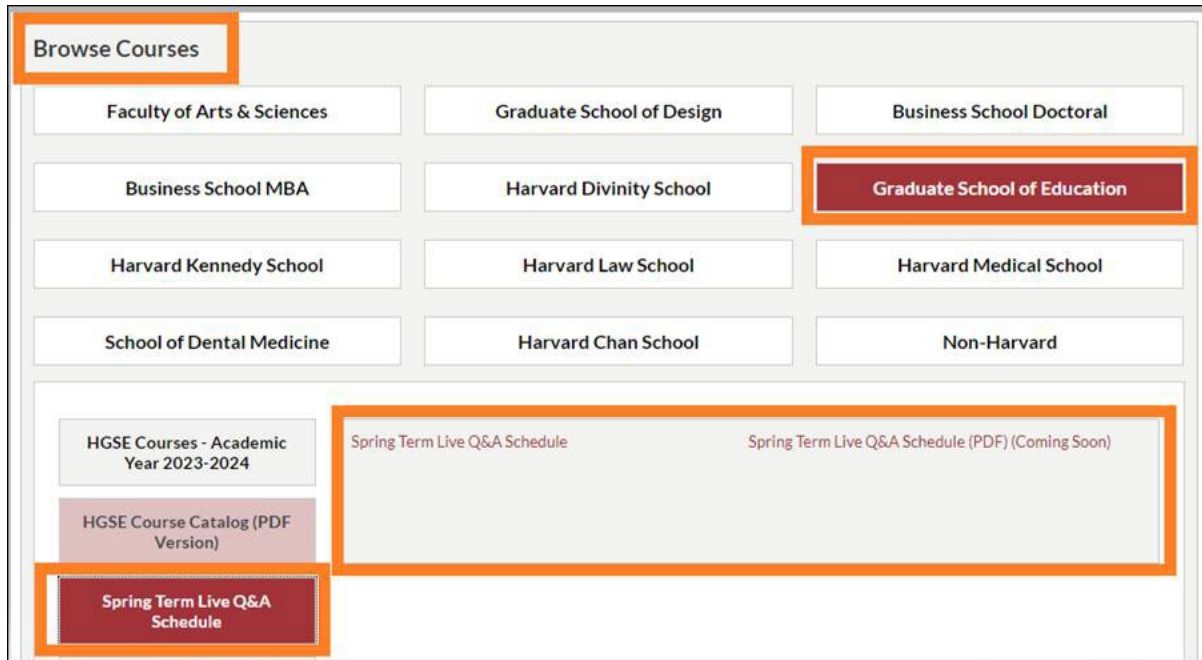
Browse Courses

Faculty of Arts & Sciences

Graduate School of Design

Business School Doctoral

Business School MBA

Harvard Divinity School

Graduate School of Education

Harvard Kennedy School

Harvard Law School

Harvard Medical School

School of Dental Medicine

Harvard Chan School

Non-Harvard

HGSE Courses - Academic Year 2023-2024

HGSE Course Catalog (PDF Version)

Spring Term Live Q&A Schedule

Spring Term Live Q&A Schedule

Spring Term Live Q&A Schedule (PDF) (Coming Soon)